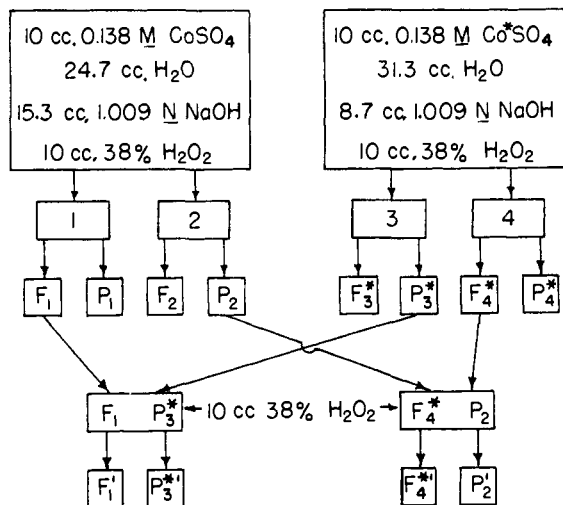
10 cc. 0.138 $\underline{M}$ $CoSO_4$
24.7 cc. $H_2O$
15.3 cc. 1.009 $\underline{N}$ NaOH
10 cc. 38% $H_2O_2$

10 cc. 0.138 $\underline{M}$ $Co^*SO_4$
31.3 cc. $H_2O$
8.7 cc. 1.009 $\underline{N}$ NaOH
10 cc. 38% $H_2O_2$

1
2
3
4

$F_1$ $P_1$ $F_2$ $P_2$ $F_3^*$ $P_3^*$ $F_4^*$ $P_4^*$

$F_1$ $P_3^*$ ← 10 cc 38% $H_2O_2$ → $F_4^*$ $P_2$

$F_1'$ $P_3^{*\prime}$ $F_4^{*\prime}$ $P_2'$